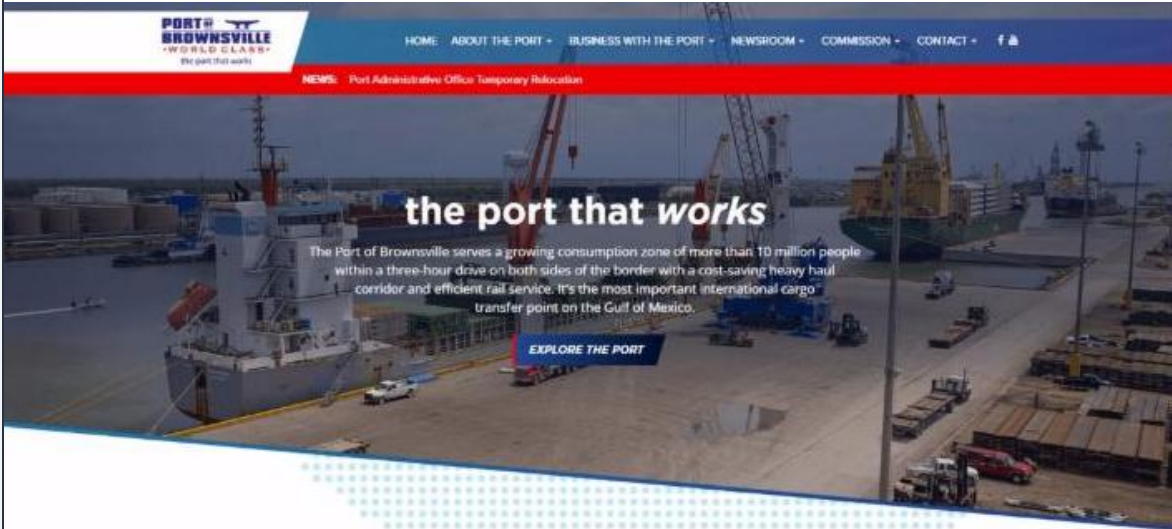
PORT of BROWNSVILLE
•WORLD CLASS•
the port that works

HOME ABOUT THE PORT ▾ BUSINESS WITH THE PORT ▾ NEWSROOM ▾ COMMISSION ▾ CONTACT ▾

NEWS: Port Administrative Office Temporary Relocation

the port that *works*

The Port of Brownsville serves a growing consumption zone of more than 10 million people within a three-hour drive on both sides of the border with a cost-saving heavy haul corridor and efficient rail service. It's the most important international cargo transfer point on the Gulf of Mexico.

EXPLORE THE PORT